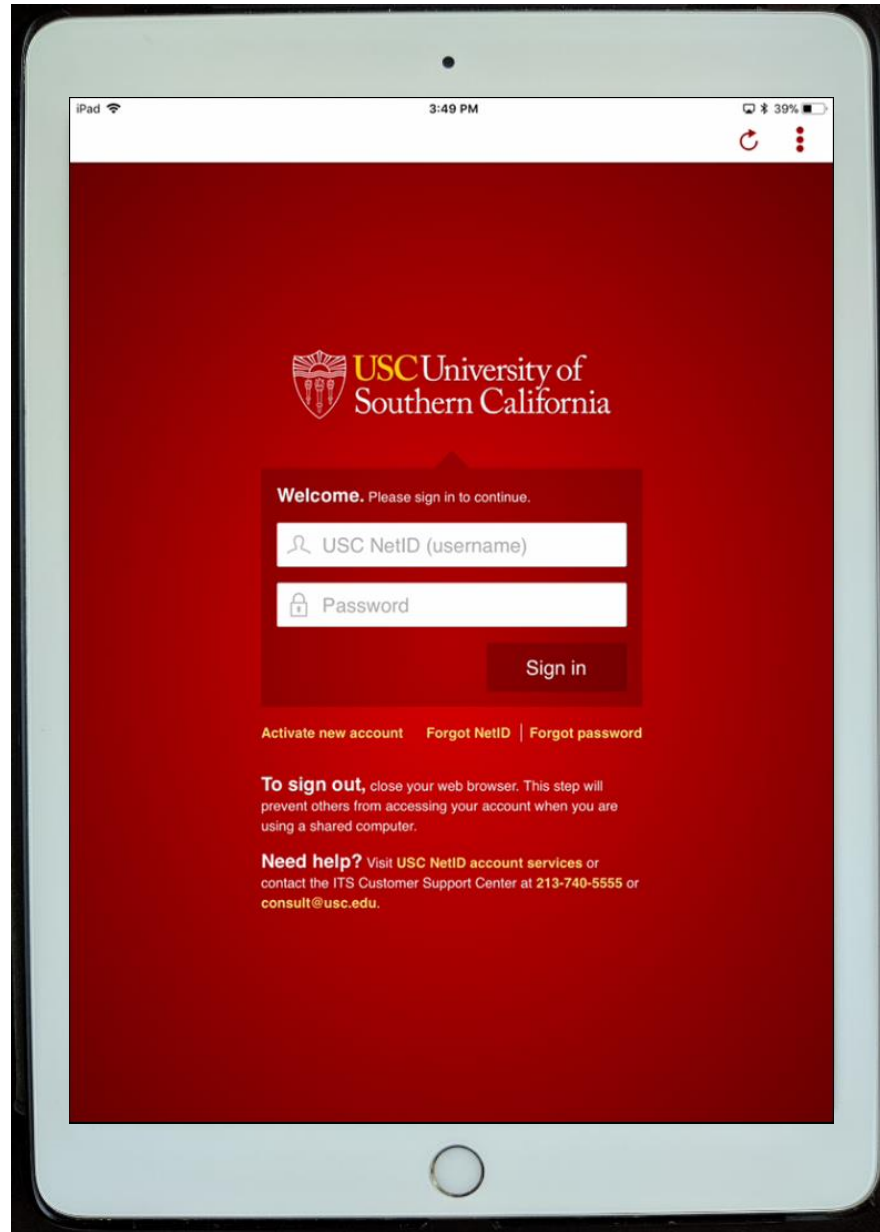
iPad 3:49 PM 39%

USC University of Southern California

Welcome. Please sign in to continue.

USC NetID (username)

Password

Sign in

Activate new account Forgot NetID | Forgot password

To sign out, close your web browser. This step will prevent others from accessing your account when you are using a shared computer.

Need help? Visit USC NetID account services or contact the ITS Customer Support Center at 213-740-5555 or consult@usc.edu.